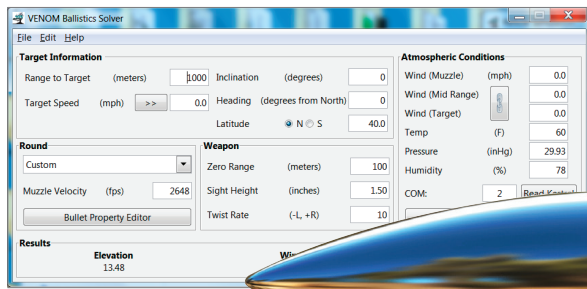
VENOM Ballistics Solver

File Edit Help

Target Information

Range to Target (meters) 1000

Target Speed (mph) >> 0.0

Inclination (degrees) 0

Heading (degrees from North) 0

Latitude N S 40.0

Round

Custom

Muzzle Velocity (fps) 2648

Bullet Property Editor

Weapon

Zero Range (meters) 100

Sight Height (inches) 1.50

Twist Rate (-L, +R) 10

Atmospheric Conditions

Wind (Muzzle) (mph) 0.0

Wind (Mid Range) 0.0

Wind (Target) 0.0

Temp (F) 60

Pressure (inHg) 29.93

Humidity (%) 78

COM: 2 Read Kestrel

Results

Elevation
13.48

Wi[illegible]